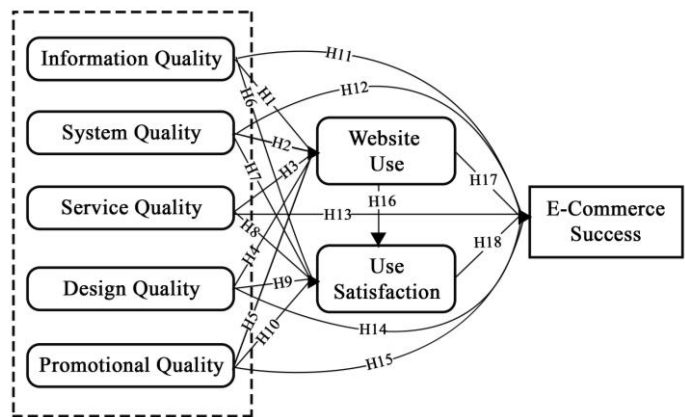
Information Quality

System Quality

Service Quality

Design Quality

Promotional Quality

Website Use

Use Satisfaction

E-Commerce Success

H1
H2
H3
H4
H5
H6
H7
H8
H9
H10
H11
H12
H13
H14
H15
H16
H17
H18